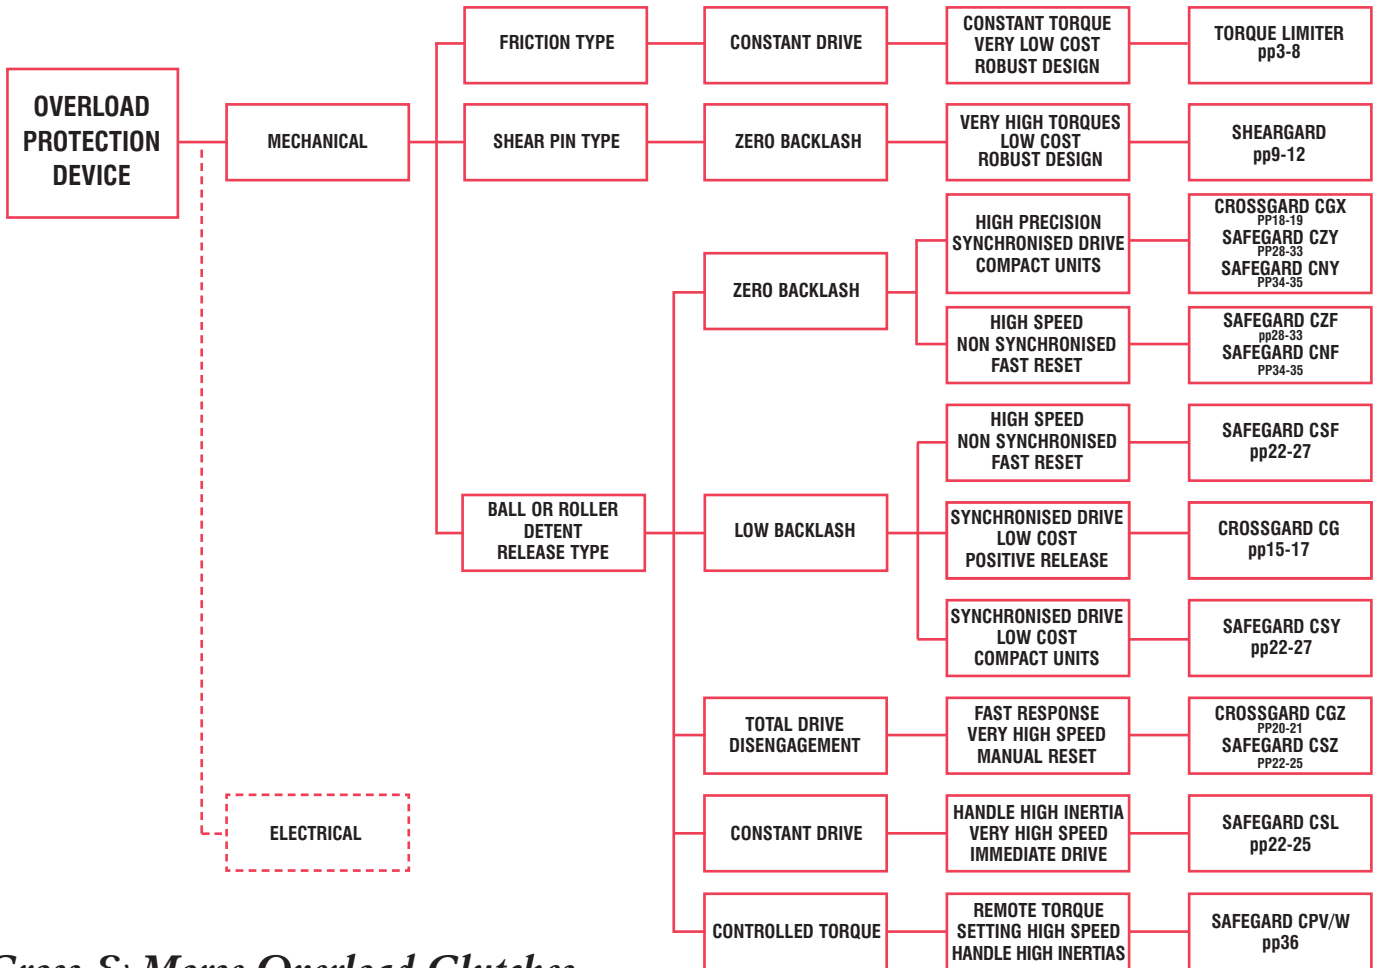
OVERLOAD PROTECTION DEVICE

MECHANICAL

ELECTRICAL

FRICTION TYPE

CONSTANT DRIVE

CONSTANT TORQUE
VERY LOW COST
ROBUST DESIGN

TORQUE LIMITER
pp3-8

SHEAR PIN TYPE

ZERO BACKLASH

VERY HIGH TORQUES
LOW COST
ROBUST DESIGN

SHEARGARD
pp9-12

BALL OR ROLLER
DETENT
RELEASE TYPE

ZERO BACKLASH

HIGH PRECISION
SYNCHRONISED DRIVE
COMPACT UNITS

CROSSGARD CGX
PP18-19
SAFEGARD CZY
PP28-33
SAFEGARD CNY
PP34-35

HIGH SPEED
NON SYNCHRONISED
FAST RESET

SAFEGARD CZF
pp28-33
SAFEGARD CNF
PP34-35

LOW BACKLASH

HIGH SPEED
NON SYNCHRONISED
FAST RESET

SAFEGARD CSF
pp22-27

SYNCHRONISED DRIVE
LOW COST
POSITIVE RELEASE

CROSSGARD CG
pp15-17

SYNCHRONISED DRIVE
LOW COST
COMPACT UNITS

SAFEGARD CSY
pp22-27

TOTAL DRIVE
DISENGAGEMENT

FAST RESPONSE
VERY HIGH SPEED
MANUAL RESET

CROSSGARD CGZ
PP20-21
SAFEGARD CSZ
PP22-25

CONSTANT DRIVE

HANDLE HIGH INERTIA
VERY HIGH SPEED
IMMEDIATE DRIVE

SAFEGARD CSL
pp22-25

CONTROLLED TORQUE

REMOTE TORQUE
SETTING HIGH SPEED
HANDLE HIGH INERTIAS

SAFEGARD CPV/W
pp36

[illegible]